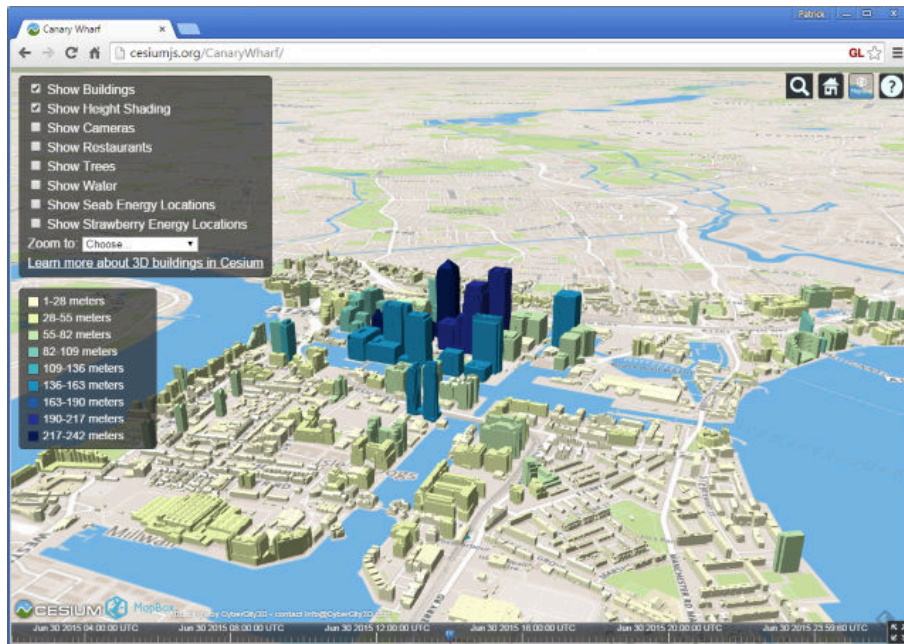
Canary Wharf ×

Patrick

cesiumjs.org/CanaryWharf/

GL

Show Buildings
Show Height Shading
Show Cameras
Show Restaurants
Show Trees
Show Water
Show Seab Energy Locations
Show Strawberry Energy Locations
Zoom to: Choose...
Learn more about 3D buildings in Cesium

1-28 meters
28-55 meters
55-82 meters
82-109 meters
109-136 meters
136-163 meters
163-190 meters
190-217 meters
217-242 meters

Millwall

CESIUM MapBox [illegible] by CyberCity3D - contact info@CyberCity3D.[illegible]

Jun 30 2015 04:00:00 UTC Jun 30 2015 08:00:00 UTC Jun 30 2015 12:00:00 UTC Jun 30 2015 16:00:00 UTC Jun 30 2015 20:00:00 UTC Jun 30 2015 23:59:60 UTC